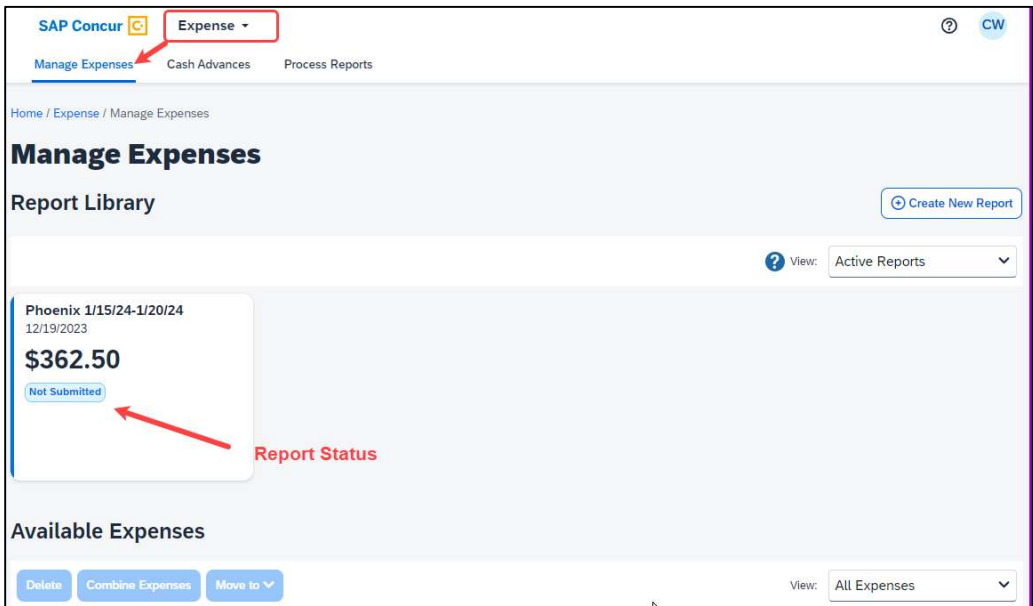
SAP Concur C Expense ▾ ⑦ CW

Manage Expenses Cash Advances Process Reports

Home / Expense / Manage Expenses

Manage Expenses

Report Library

Create New Report

View: Active Reports

Phoenix 1/15/24-1/20/24
12/19/2023
$362.50
Not Submitted

Report Status

Available Expenses

Delete Combine Expenses Move to

View: All Expenses